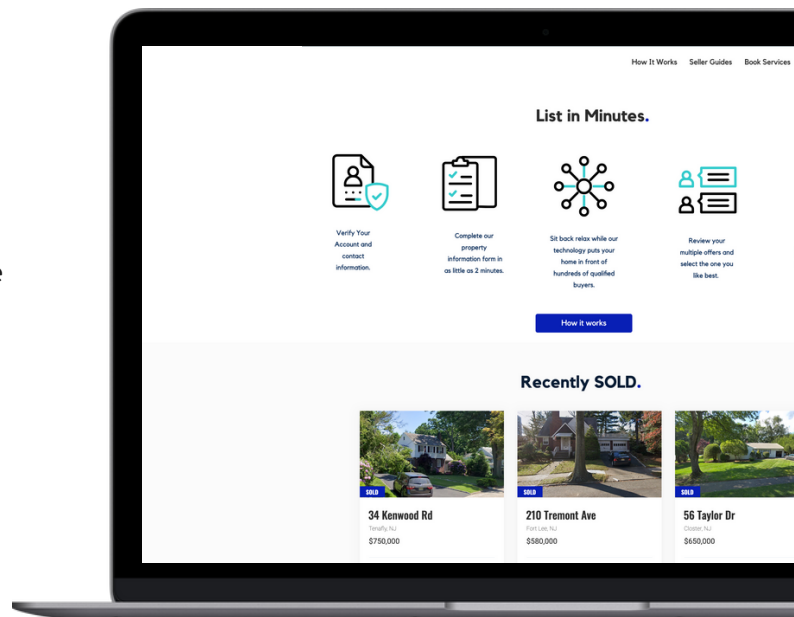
How It Works Seller Guides Book Services

List in Minutes.

Verify Your Account and contact information.

Complete our property information form in as little as 2 minutes.

Sit back relax while our technology puts your home in front of hundreds of qualified buyers.

Review your multiple offers and select the one you like best.

How it works

Recently SOLD.

SOLD
34 Kenwood Rd
Tenafly, NJ
$750,000

SOLD
210 Tremont Ave
Fort Lee, NJ
$580,000

SOLD
56 Taylor Dr
Closter, NJ
$650,000